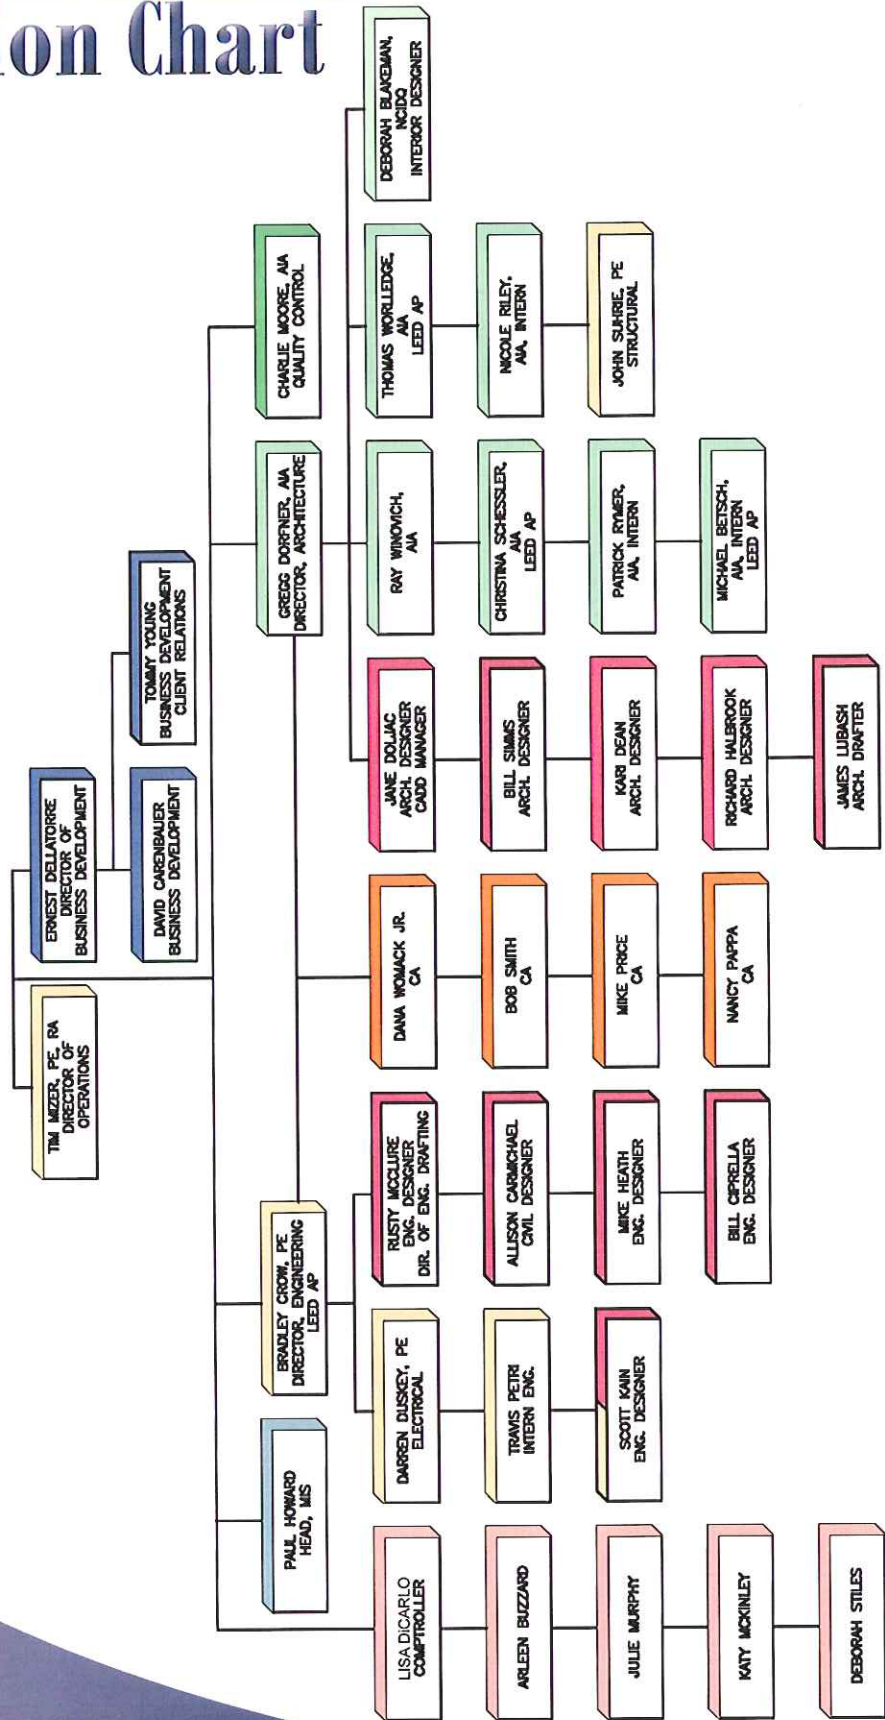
on Chart

TIM MIZER, PE, RA
DIRECTOR OF
OPERATIONS

ERNEST DELLATORRE
DIRECTOR OF
BUSINESS DEVELOPMENT

DAVID CARENBAUER
BUSINESS DEVELOPMENT

TOMMY YOUNG
BUSINESS DEVELOPMENT
CLIENT RELATIONS

CHARLIE MOORE, AIA
QUALITY CONTROL

GREGG DORFNER, AIA
DIRECTOR, ARCHITECTURE

BRADLEY CROW, PE
DIRECTOR, ENGINEERING
LEED AP

PAUL HOWARD
HEAD, MIS

LISA DICARLO
COMPTROLLER

ARLEEN BUZZARD

JULIE MURPHY

KATY MCKINLEY

DEBORAH STILES

DARREN DUSKEY, PE
ELECTRICAL

TRAVIS PETRI
INTERN ENG.

SCOTT KAIN
ENG. DESIGNER

RUSTY MCCLURE
ENG. DESIGNER
DIR. OF ENG. DRAFTING

ALLISON CARMICHAEL
CIVIL DESIGNER

MIKE HEATH
ENG. DESIGNER

BILL CIPRELLA
ENG. DESIGNER

DANA WOMACK JR.
CA

BOB SMITH
CA

MIKE PRICE
CA

NANCY PAPPA
CA

JANE DOLJAC
ARCH. DESIGNER
CADD MANAGER

BILL SIMMS
ARCH. DESIGNER

KARI DEAN
ARCH. DESIGNER

RICHARD HALBROOK
ARCH. DESIGNER

JAMES LUBASH
ARCH. DRAFTER

RAY WINOVICH,
AIA

CHRISTINA SCHESSLER,
AIA
LEED AP

PATRICK RYMER,
AIA, INTERN

MICHAEL BETSCH,
AIA, INTERN
LEED AP

THOMAS WORLLEDGE,
AIA,
LEED AP

NICOLE RILEY,
AIA, INTERN

JOHN SUHRIE, PE
STRUCTURAL

DEBORAH BLAKEMAN,
NCIDQ
INTERIOR DESIGNER